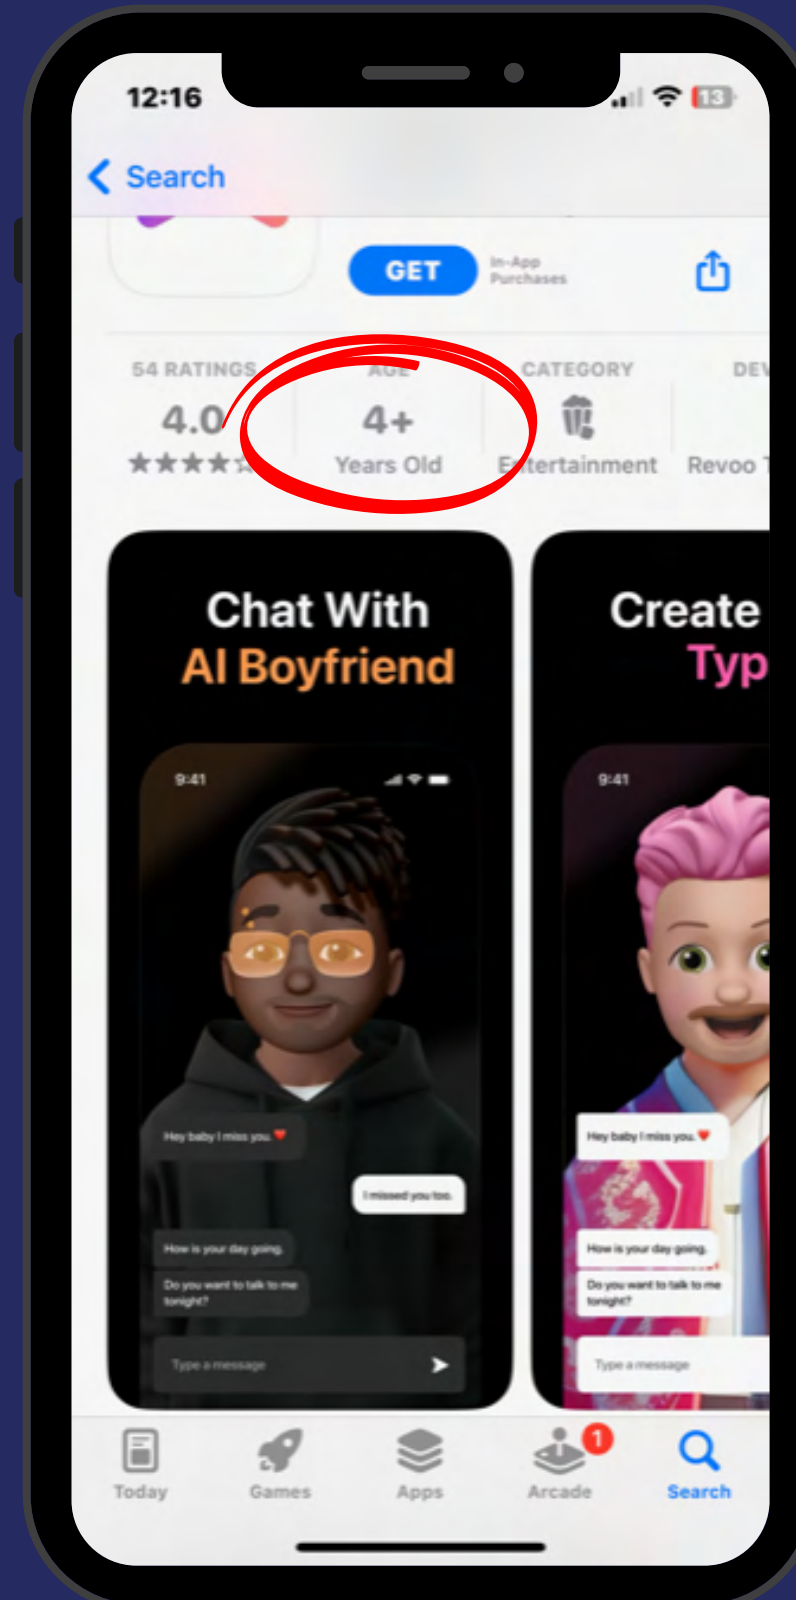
12:16

13

Search

GET

In-App Purchases

54 RATINGS

4.0

★★★★★

AGE

4+

Years Old

CATEGORY

Entertainment

DEV

Revoo T

Chat With
AI Boyfriend

9:41

Hey baby I miss you. ❤️

I missed you too.

How is your day going.

Do you want to talk to me tonight?

Type a message

Create
Typ

9:41

Hey baby I miss you. ❤️

How is your day going.

Do you want to talk to me tonight?

Type a message

Today

Games

Apps

1

Arcade

Search